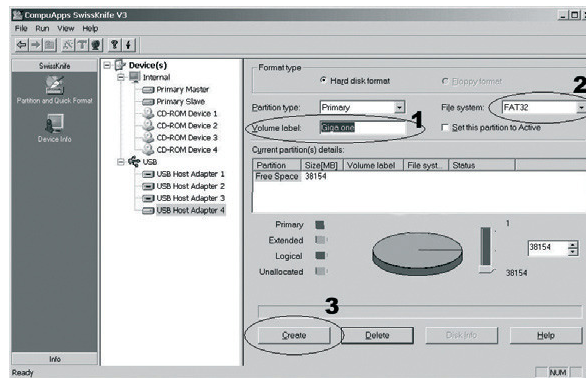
CompuApps SwissKnife V3

File Run View Help

SwissKnife

Partition and Quick Format

Device Info

Info

Device(s)
Internal
Primary Master
Primary Slave
CD-ROM Device 1
CD-ROM Device 2
CD-ROM Device 3
CD-ROM Device 4
USB
USB Host Adapter 1
USB Host Adapter 2
USB Host Adapter 3
USB Host Adapter 4

Format type
Hard disk format
Floppy format

Partition type: Primary
File system: FAT32
Volume label: Giga one
Set this partition to Active

1
2

Current partition(s) details:

| Partition | Size[MB] | Volume label | File syst... | Status |
|---|---|---|---|---|
| Free Space | 38154 | | | |

Primary
Extended
Logical
Unallocated

1
38154
38154

3

Create
Delete
Disk Info
Help

Ready
NUM